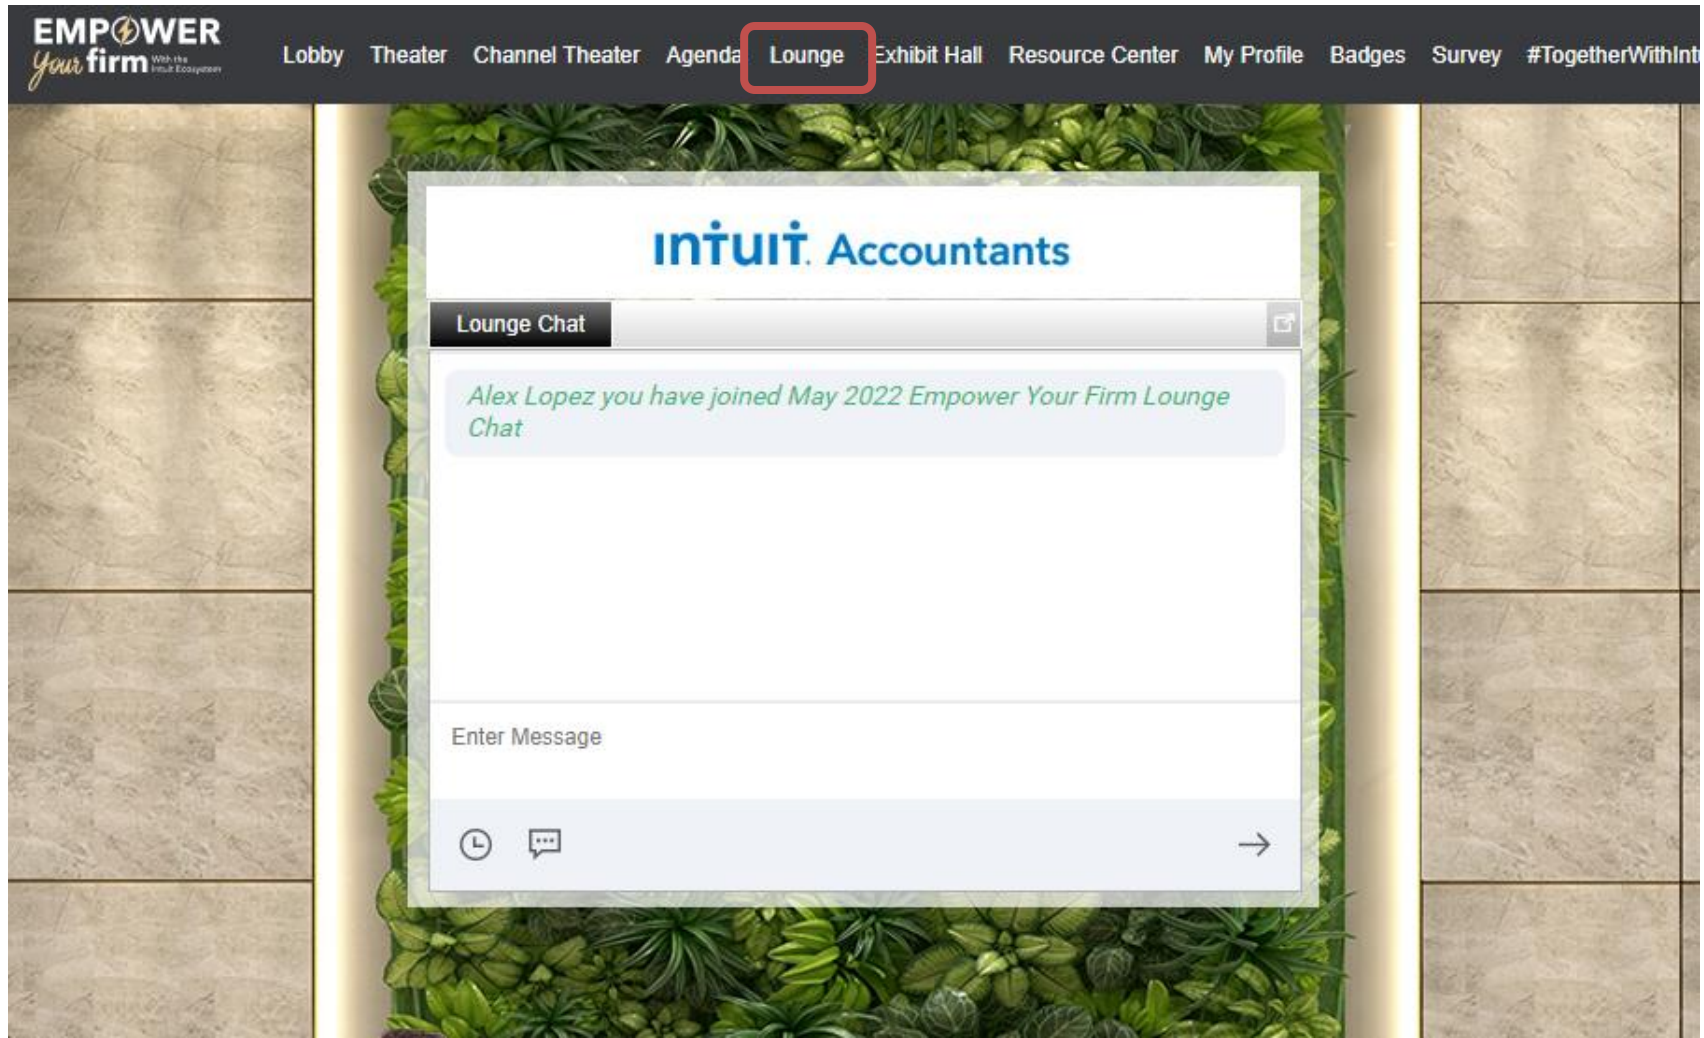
EMPOWER your firm With the Intuit Ecosystem

Lobby Theater Channel Theater Agenda Lounge Exhibit Hall Resource Center My Profile Badges Survey #TogetherWithInt

intuit. Accountants

Lounge Chat

Alex Lopez you have joined May 2022 Empower Your Firm Lounge Chat

Enter Message